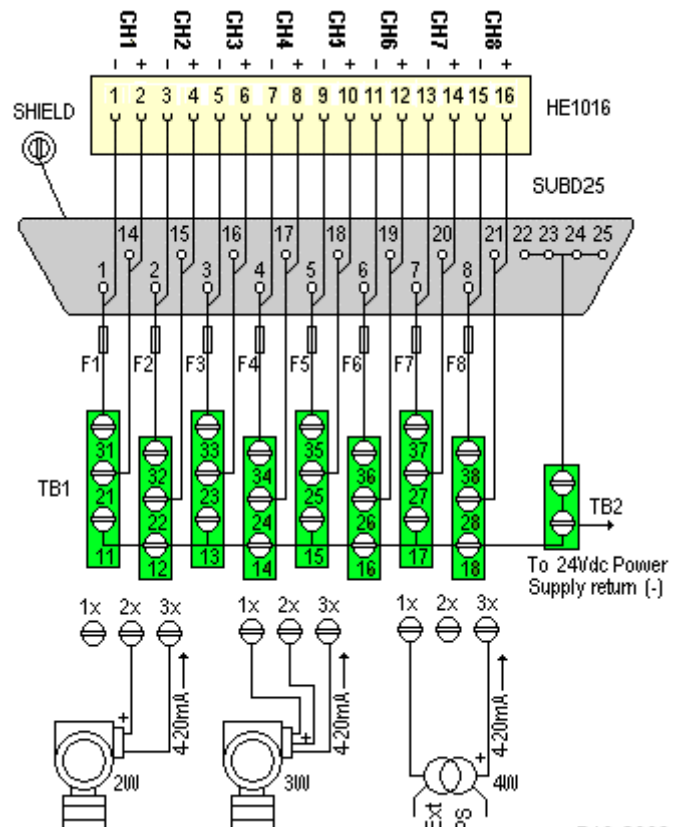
CH1 CH2 CH3 CH4 CH5 CH6 CH7 CH8
- + - + - + - + - + - + - + - +
1 2 3 4 5 6 7 8 9 10 11 12 13 14 15 16
HE1016
SHIELD
SUBD25
14 15 16 17 18 19 20 21 22 23 24 25
1 2 3 4 5 6 7 8
F1 F2 F3 F4 F5 F6 F7 F8
TB1
31 32 33 34 35 36 37 38
21 22 23 24 25 26 27 28
11 12 13 14 15 16 17 18
TB2
To 24Vdc Power Supply return (-)
1x 2x 3x
+
4-20mA
2W
1x 2x 3x
+
4-20mA
3W
1x 2x 3x
+
4-20mA
4W
Ext PS